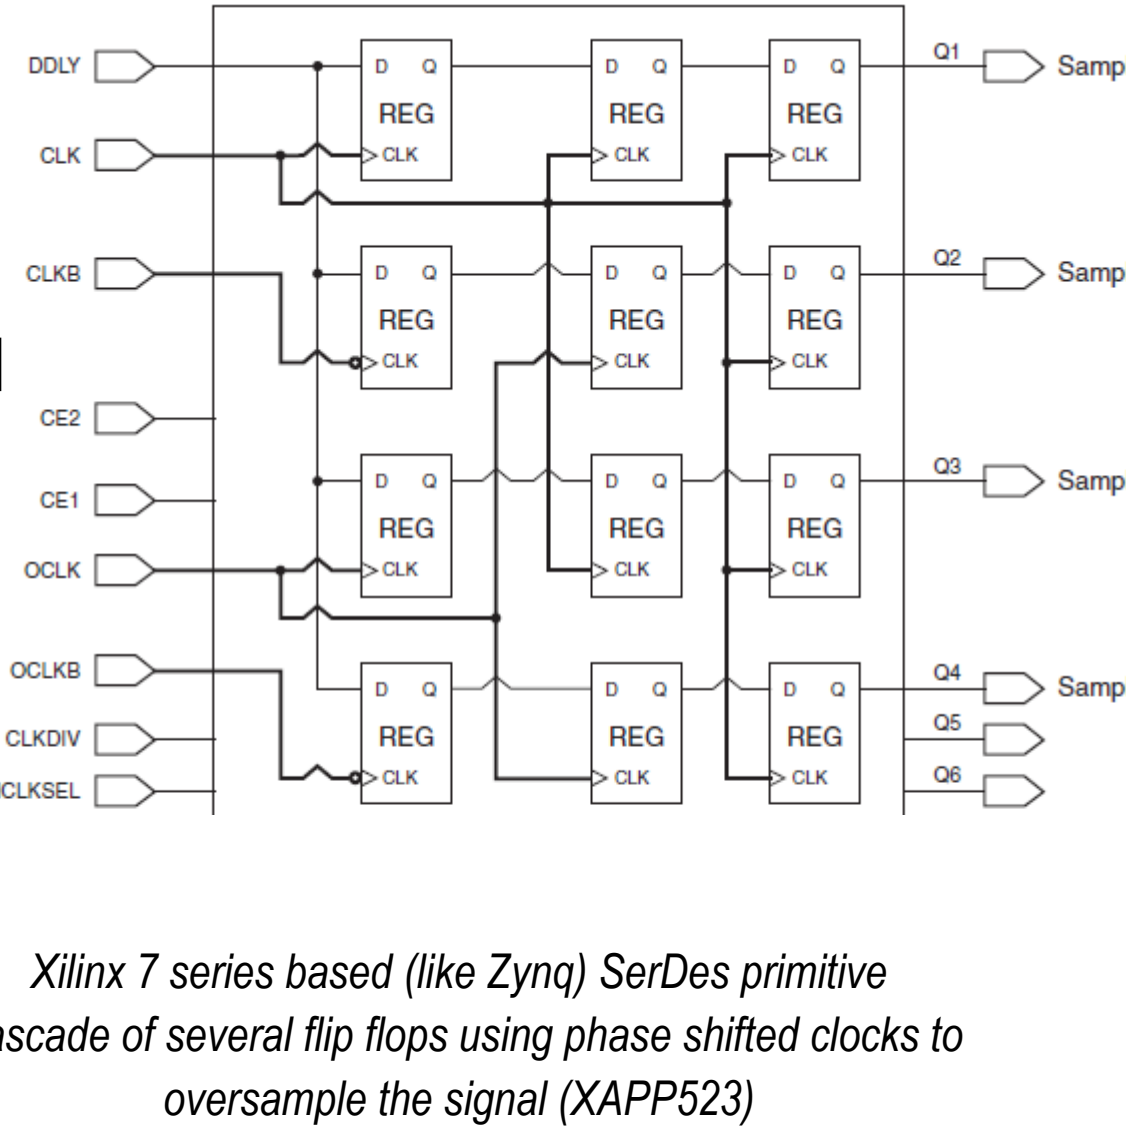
DDLY
CLK
CLKB
CE2
CE1
OCLK
OCLKB
CLKDIV
CLKSEL

D Q
REG
CLK

D Q
REG
CLK

D Q
REG
CLK

D Q
REG
CLK

D Q
REG
CLK

D Q
REG
CLK

D Q
REG
CLK

D Q
REG
CLK

D Q
REG
CLK

D Q
REG
CLK

D Q
REG
CLK

D Q
REG
CLK

Q1
Samp
Q2
Samp
Q3
Samp
Q4
Samp
Q5
Q6

Xilinx 7 series based (like Zynq) SerDes primitive
ascade of several flip flops using phase shifted clocks to oversample the signal (XAPP523)